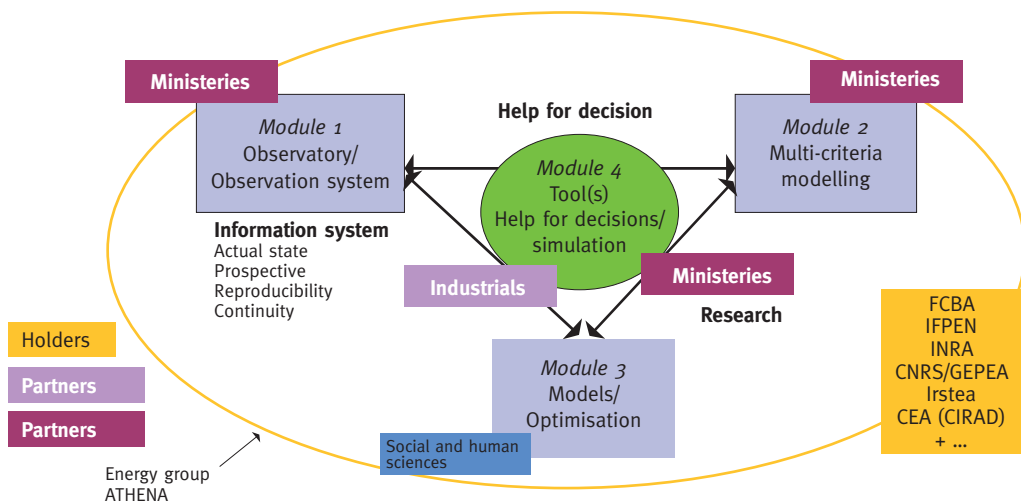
Ministeries

Module 1
Observatory/
Observation system

Help for decision

Ministeries

Module 2
Multi-criteria
modelling

Module 4
Tool(s)
Help for decisions/
simulation

Information system
Actual state
Prospective
Reproducibility
Continuity

Industrials

Ministeries

Research

Module 3
Models/
Optimisation

Social and human sciences

Holders

Partners

Partners

Energy group
ATHENA

FCBA
IFPEN
INRA
CNRS/GEPEA
Irstea
CEA (CIRAD)
+ ...